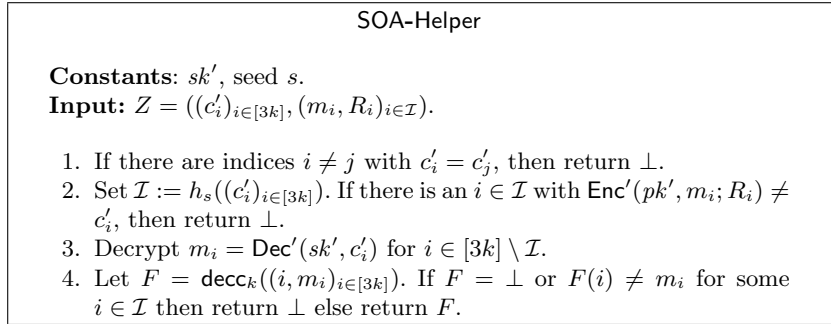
SOA-Helper

**Constants**: $sk'$, seed $s$.
**Input:** $Z = ((c_i')_{i\in[3k]}, (m_i, R_i)_{i\in\mathcal{I}})$.

1. If there are indices $i \neq j$ with $c_i' = c_j'$, then return $\perp$.
2. Set $\mathcal{I} := h_s((c_i')_{i\in[3k]})$. If there is an $i \in \mathcal{I}$ with $\mathsf{Enc}'(pk', m_i; R_i) \neq c_i'$, then return $\perp$.
3. Decrypt $m_i = \mathsf{Dec}'(sk', c_i')$ for $i \in [3k] \setminus \mathcal{I}$.
4. Let $F = \mathsf{decc}_k((i, m_i)_{i\in[3k]})$. If $F = \perp$ or $F(i) \neq m_i$ for some $i \in \mathcal{I}$ then return $\perp$ else return $F$.